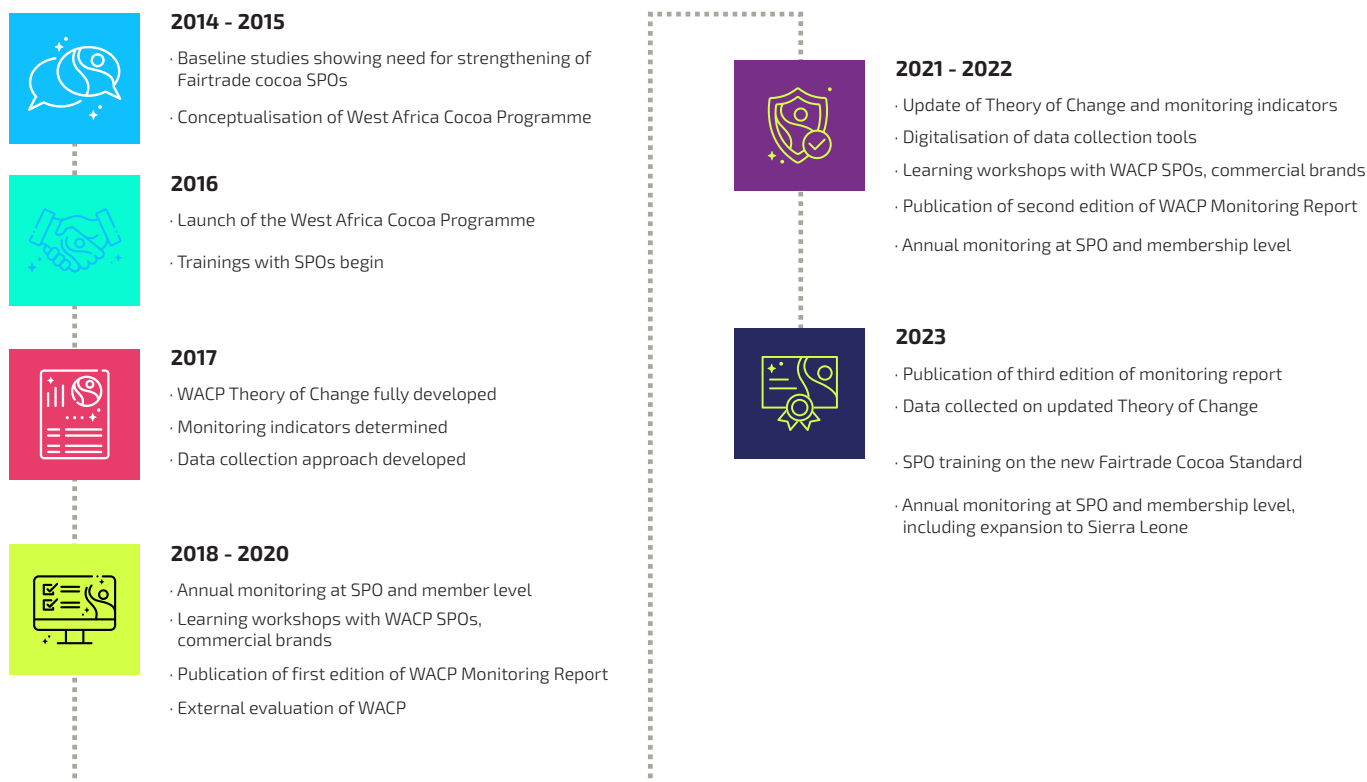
2014 - 2015

· Baseline studies showing need for strengthening of Fairtrade cocoa SPOs

· Conceptualisation of West Africa Cocoa Programme

2016

· Launch of the West Africa Cocoa Programme

· Trainings with SPOs begin

2017

· WACP Theory of Change fully developed

· Monitoring indicators determined

· Data collection approach developed

2018 - 2020

· Annual monitoring at SPO and member level

· Learning workshops with WACP SPOs, commercial brands

· Publication of first edition of WACP Monitoring Report

· External evaluation of WACP

2021 - 2022

· Update of Theory of Change and monitoring indicators

· Digitalisation of data collection tools

· Learning workshops with WACP SPOs, commercial brands

· Publication of second edition of WACP Monitoring Report

· Annual monitoring at SPO and membership level

2023

· Publication of third edition of monitoring report

· Data collected on updated Theory of Change

· SPO training on the new Fairtrade Cocoa Standard

· Annual monitoring at SPO and membership level, including expansion to Sierra Leone